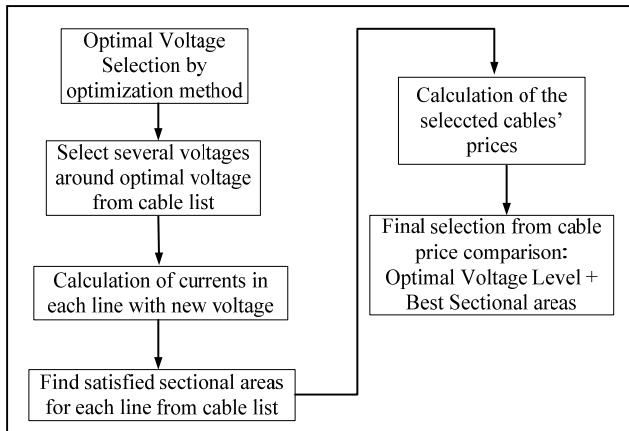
Optimal Voltage Selection by optimization method

Select several voltages around optimal voltage from cable list

Calculation of currents in each line with new voltage

Find satisfied sectional areas for each line from cable list

Calculation of the seleccted cables' prices

Final selection from cable price comparison: Optimal Voltage Level + Best Sectional areas